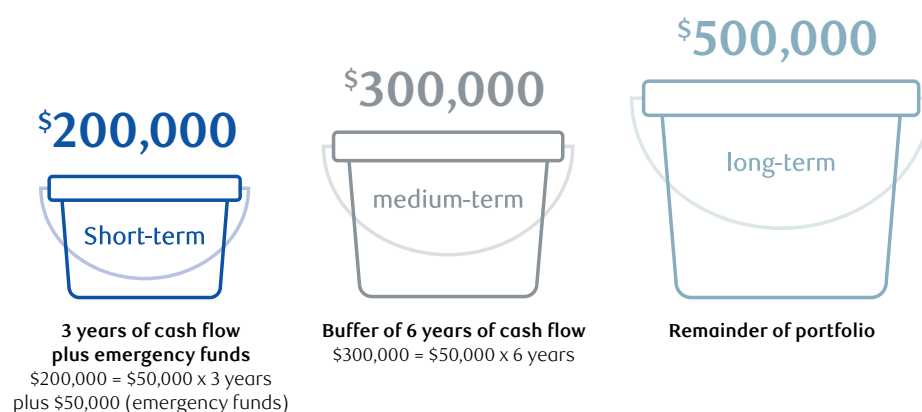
$200,000

Short-term

3 years of cash flow plus emergency funds
$200,000 = $50,000 x 3 years plus $50,000 (emergency funds)

$300,000

medium-term

Buffer of 6 years of cash flow
$300,000 = $50,000 x 6 years

$500,000

long-term

Remainder of portfolio